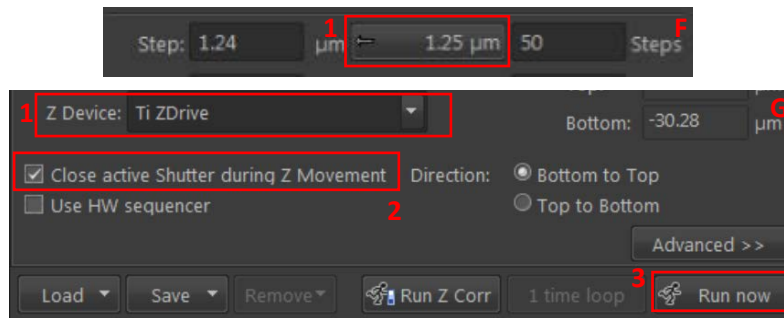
Step: 1.24 μm 1 ⇐ 1.25 μm 50 Steps F

1 Z Device: Ti ZDrive

Bottom: -30.28 μm G

Close active Shutter during Z Movement

Use HW sequencer

2

Direction: Bottom to Top

Top to Bottom

Advanced >>

Load Save Remove Run Z Corr 1 time loop 3 Run now